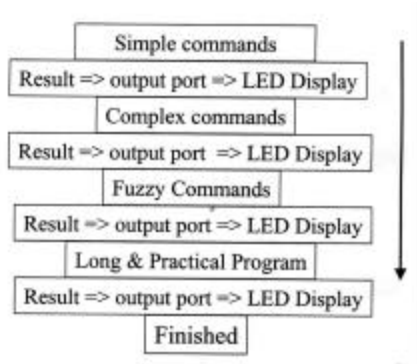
Simple commands

Result => output port => LED Display

Complex commands

Result => output port => LED Display

Fuzzy Commands

Result => output port => LED Display

Long & Practical Program

Result => output port => LED Display

Finished